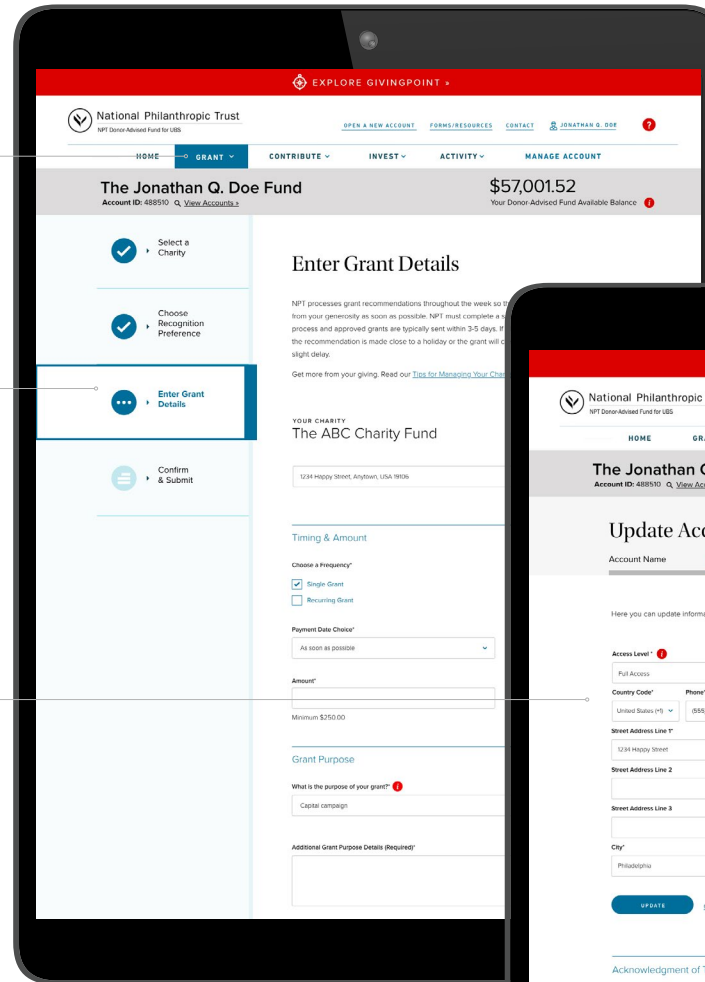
EXPLORE GIVINGPOINT »

National Philanthropic Trust
NPT Donor-Advised Fund for UBS

OPEN A NEW ACCOUNT FORMS/RESOURCES CONTACT JONATHAN Q. DOE ?

HOME GRANT CONTRIBUTE INVEST ACTIVITY MANAGE ACCOUNT

The Jonathan Q. Doe Fund
Account ID: 488510 View Accounts »

$57,001.52
Your Donor-Advised Fund Available Balance

Select a Charity

Choose Recognition Preference

Enter Grant Details

Confirm & Submit

Enter Grant Details

NPT processes grant recommendations throughout the week so th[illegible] from your generosity as soon as possible. NPT must complete a s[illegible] process and approved grants are typically sent within 3-5 days. If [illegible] the recommendation is made close to a holiday or the grant will c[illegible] slight delay.

Get more from your giving. Read our Tips for Managing Your Char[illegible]

YOUR CHARITY
The ABC Charity Fund

1234 Happy Street, Anytown, USA 19106

Timing & Amount

Choose a Frequency*

Single Grant

Recurring Grant

Payment Date Choice*

As soon as possible

Amount*

Minimum $250.00

Grant Purpose

What is the purpose of your grant?*

Capital campaign

Additional Grant Purpose Details (Required)*

National Philanthropic
NPT Donor-Advised Fund for UBS

HOME GR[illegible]

The Jonathan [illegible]
Account ID: 488510 View Ac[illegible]

Update Acc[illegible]

Account Name

Here you can update informa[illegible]

Access Level*

Full Access

Country Code*

Phone*

United States (+1)

(555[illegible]

Street Address Line 1*

1234 Happy Street

Street Address Line 2

Street Address Line 3

City*

Philadelphia

UPDATE

Acknowledgment of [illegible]